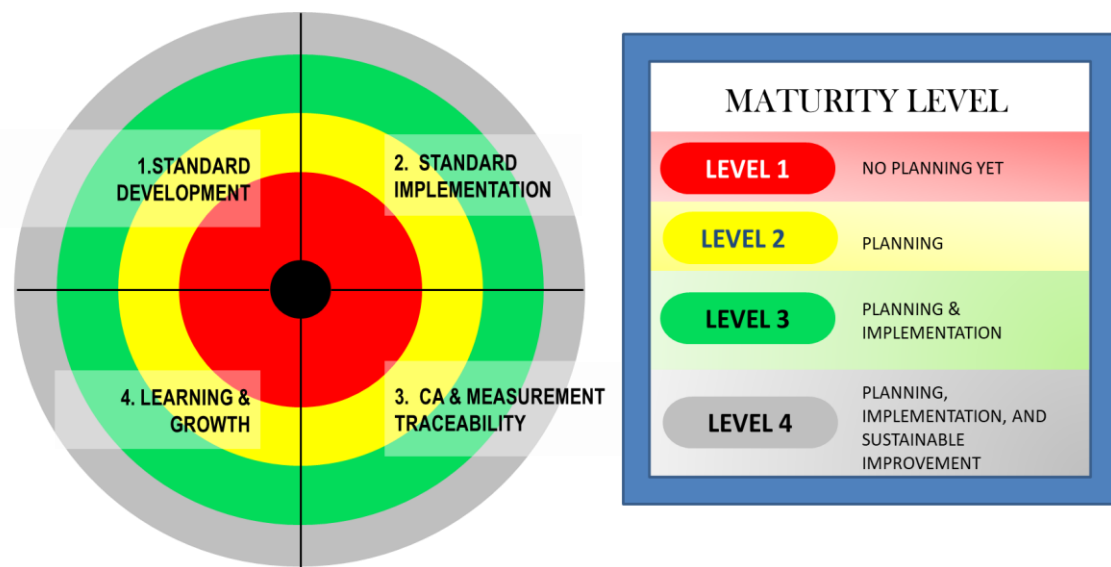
1.STANDARD DEVELOPMENT

2. STANDARD IMPLEMENTATION

4. LEARNING & GROWTH

3. CA & MEASUREMENT TRACEABILITY

MATURITY LEVEL

| | |
|---|---|
| LEVEL 1 | NO PLANNING YET |
| LEVEL 2 | PLANNING |
| LEVEL 3 | PLANNING & IMPLEMENTATION |
| LEVEL 4 | PLANNING, IMPLEMENTATION, AND SUSTAINABLE IMPROVEMENT |